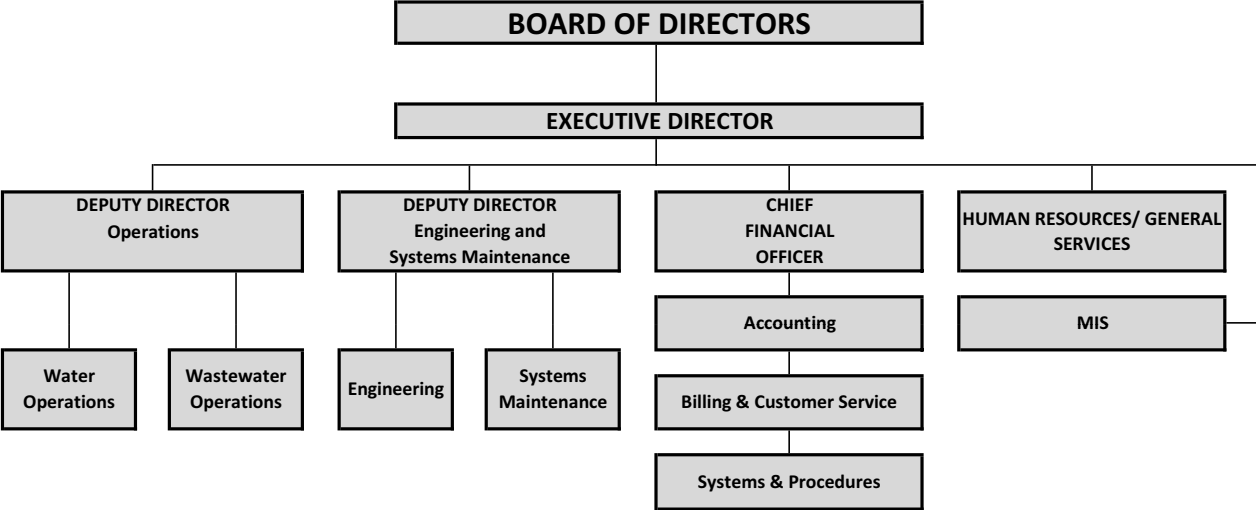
BOARD OF DIRECTORS

EXECUTIVE DIRECTOR

DEPUTY DIRECTOR
Operations

Water Operations

Wastewater Operations

DEPUTY DIRECTOR
Engineering and Systems Maintenance

Engineering

Systems Maintenance

CHIEF FINANCIAL OFFICER

Accounting

Billing & Customer Service

Systems & Procedures

HUMAN RESOURCES/ GENERAL SERVICES

MIS